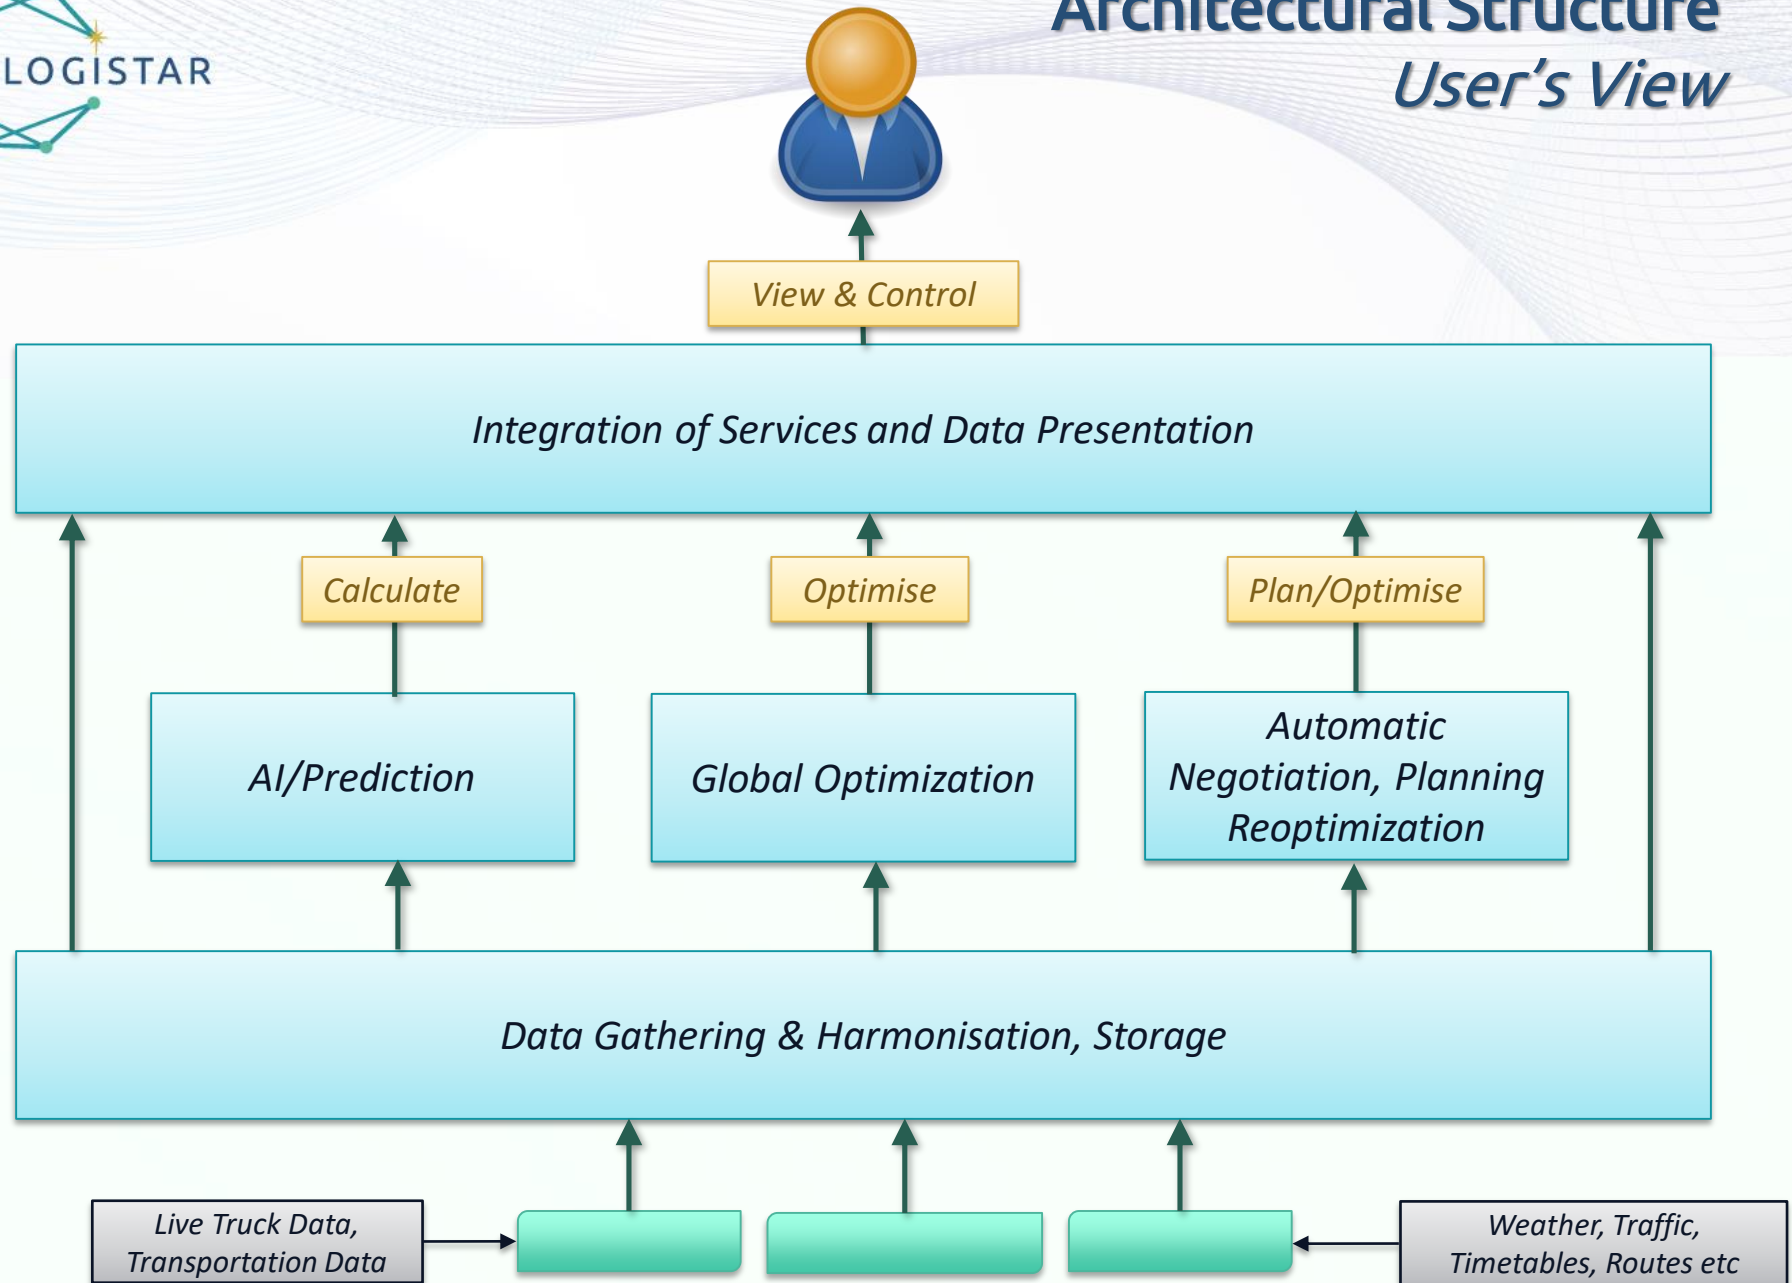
LOGISTAR

Architectural Structure
User's View

View & Control

Integration of Services and Data Presentation

Calculate

Optimise

Plan/Optimise

AI/Prediction

Global Optimization

Automatic Negotiation, Planning Reoptimization

Data Gathering & Harmonisation, Storage

Live Truck Data, Transportation Data

Weather, Traffic, Timetables, Routes etc